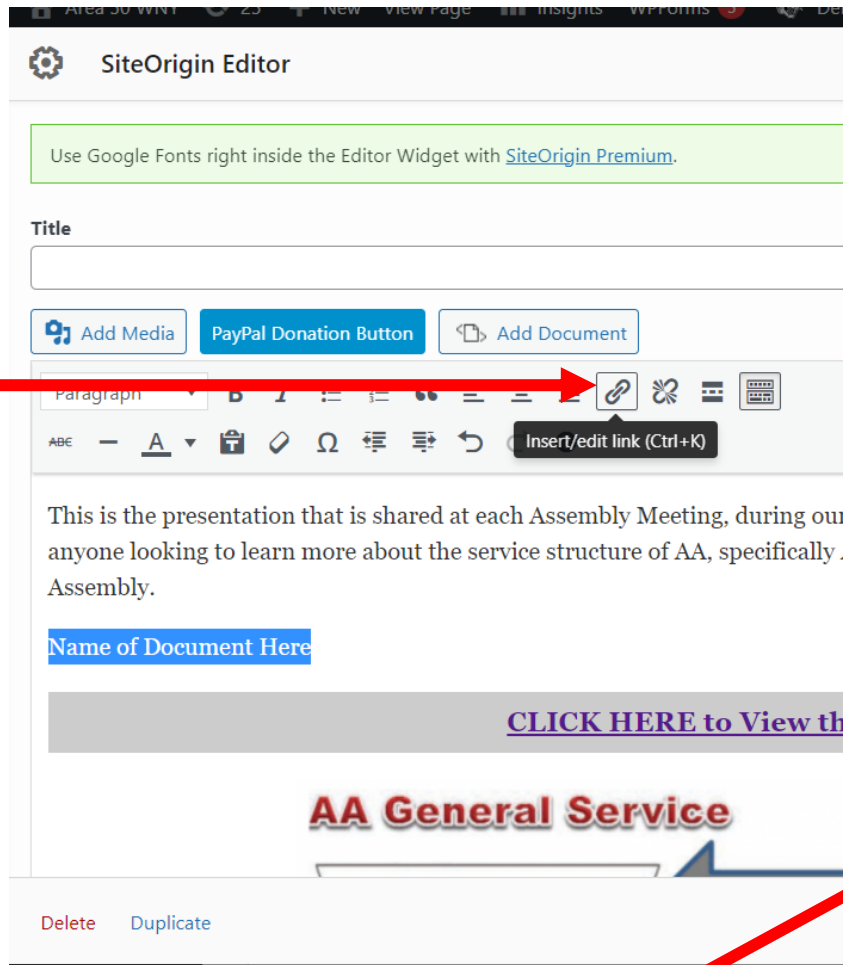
Area 50 WNY 25 New View Page Insights WPForms 3

SiteOrigin Editor

Use Google Fonts right inside the Editor Widget with SiteOrigin Premium.

Title

Add Media PayPal Donation Button Add Document

Paragraph

Insert/edit link (Ctrl+K)

This is the presentation that is shared at each Assembly Meeting, during our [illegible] anyone looking to learn more about the service structure of AA, specifically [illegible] Assembly.

Name of Document Here

CLICK HERE to View th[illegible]

AA General Service

Delete Duplicate